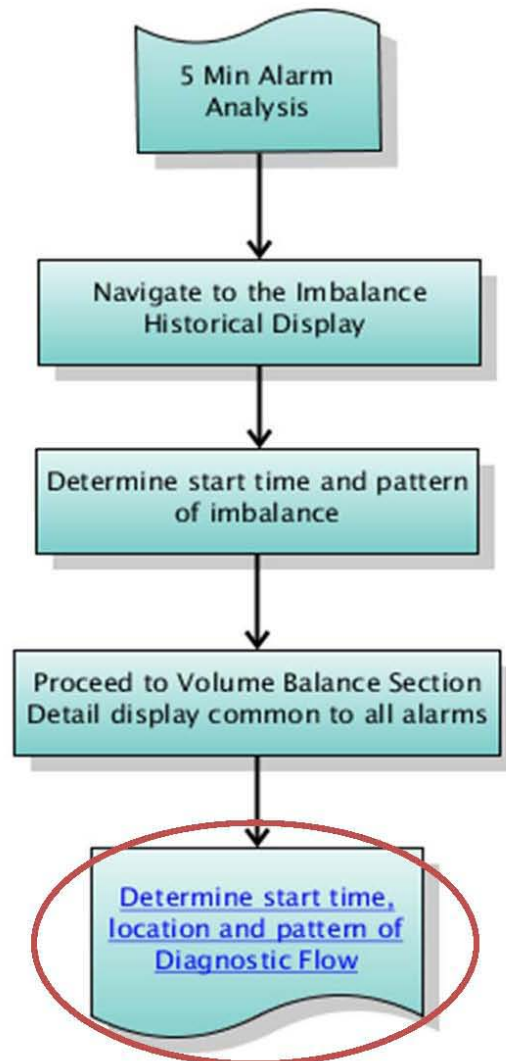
5 Min Alarm Analysis

Navigate to the Imbalance Historical Display

Determine start time and pattern of imbalance

Proceed to Volume Balance Section Detail display common to all alarms

Determine start time, location and pattern of Diagnostic Flow